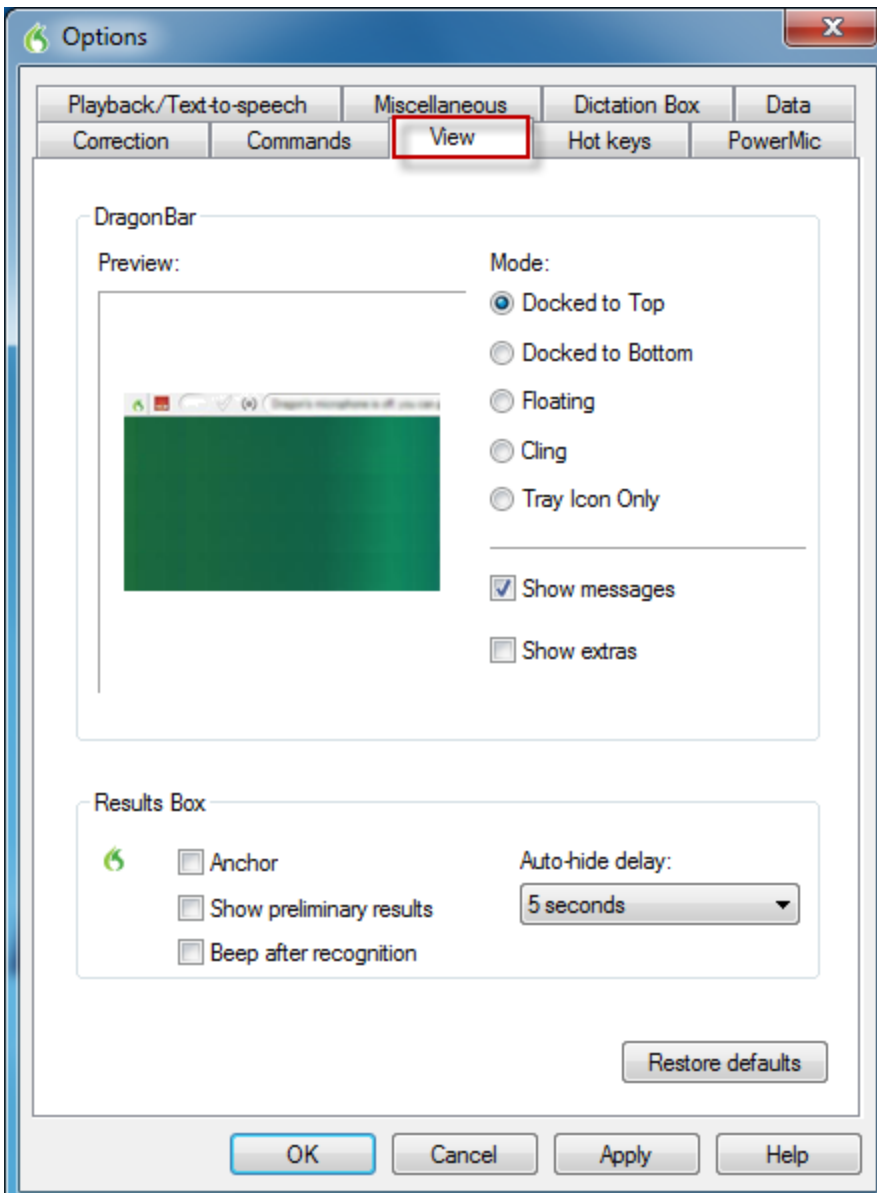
Options

Playback/Text-to-speech | Miscellaneous | Dictation Box | Data
Correction | Commands | View | Hot keys | PowerMic

DragonBar

Preview:

Dragon's microphone is off; you can a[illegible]

Mode:
Docked to Top
Docked to Bottom
Floating
Cling
Tray Icon Only

Show messages
Show extras

Results Box

Anchor
Show preliminary results
Beep after recognition

Auto-hide delay:
5 seconds

Restore defaults

OK
Cancel
Apply
Help